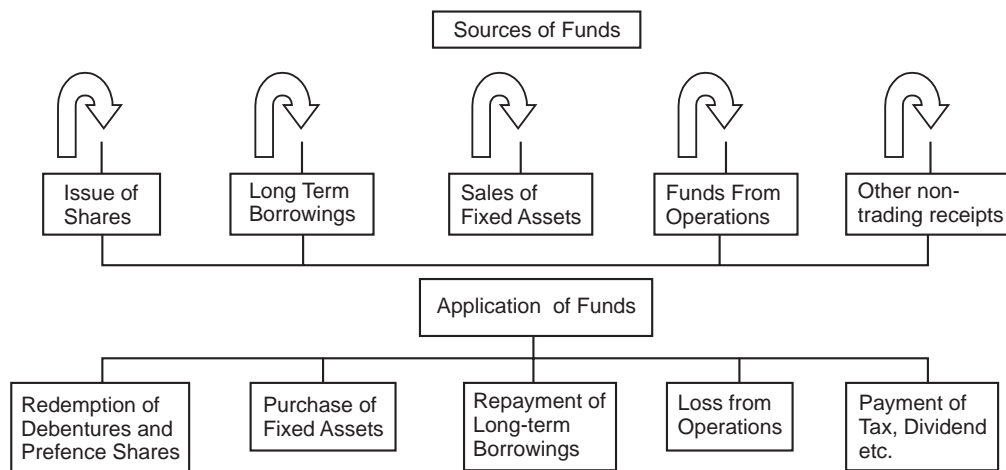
Sources of Funds

Issue of Shares

Long Term Borrowings

Sales of Fixed Assets

Funds From Operations

Other non-trading receipts

Application of Funds

Redemption of Debentures and Prefence Shares

Purchase of Fixed Assets

Repayment of Long-term Borrowings

Loss from Operations

Payment of Tax, Dividend etc.